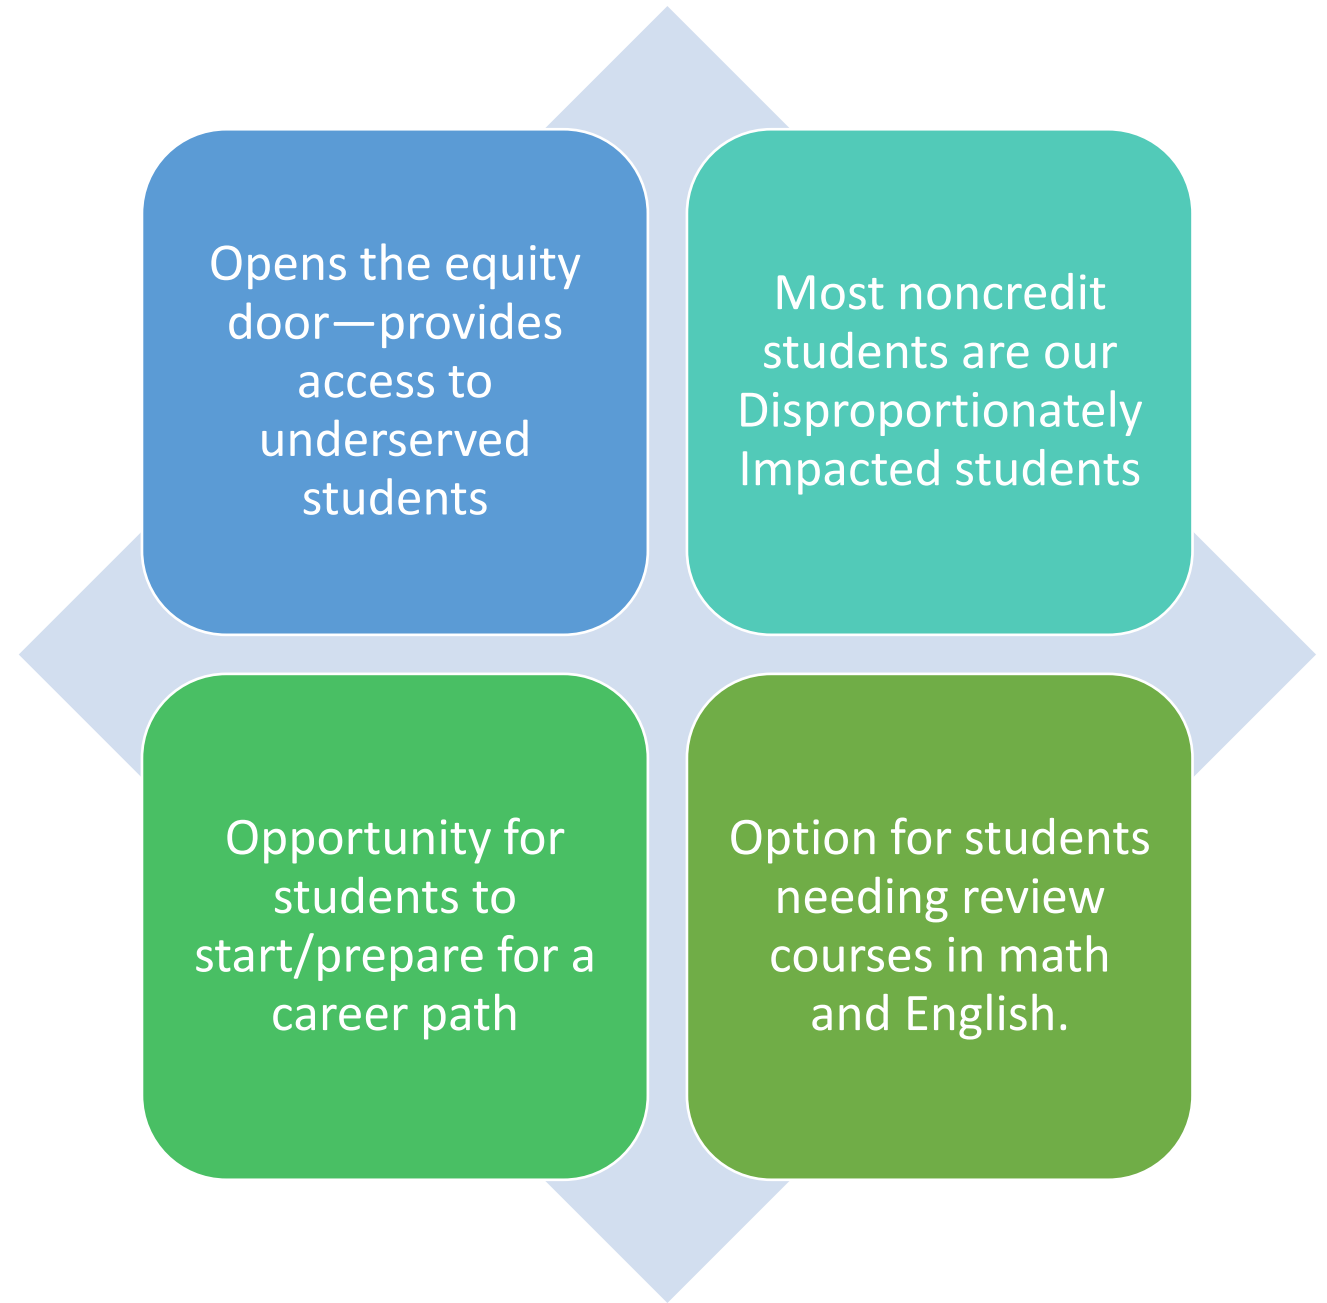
Opens the equity door—provides access to underserved students

Most noncredit students are our Disproportionately Impacted students

Opportunity for students to start/prepare for a career path

Option for students needing review courses in math and English.